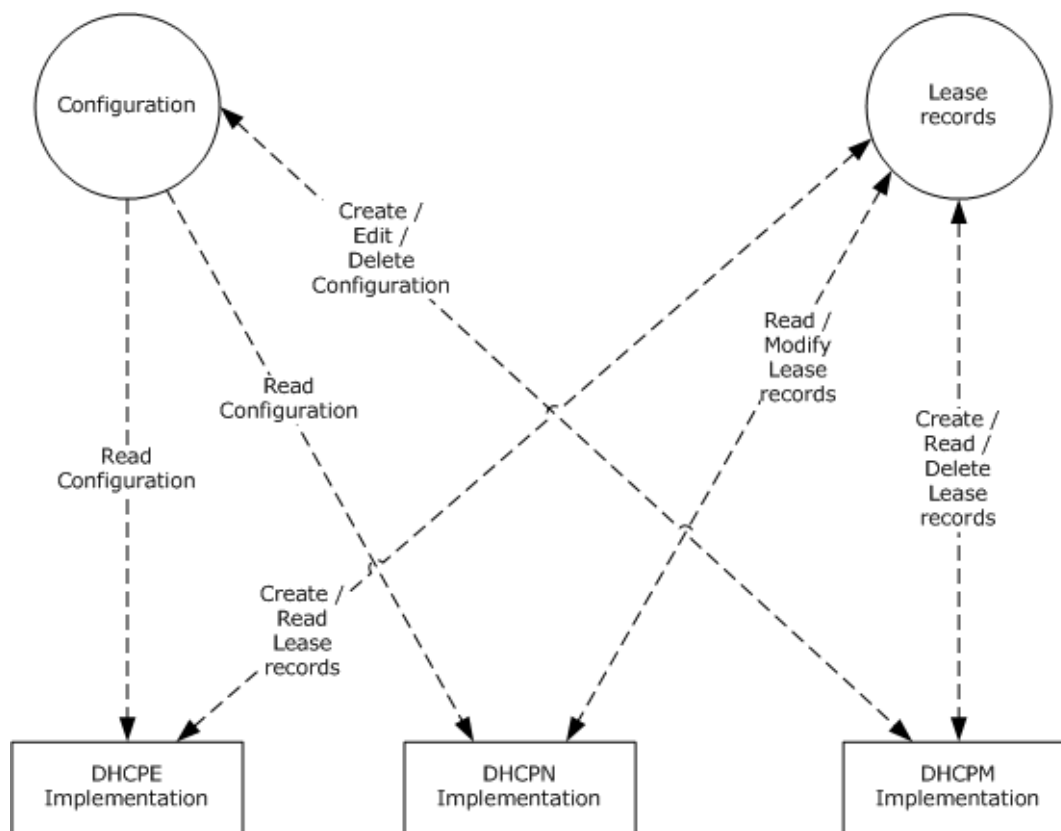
Configuration

Lease records

Create / Edit / Delete Configuration

Read Configuration

Read Configuration

Read / Modify Lease records

Create / Read / Delete Lease records

Create / Read Lease records

DHCPE Implementation

DHCPN Implementation

DHCPM Implementation